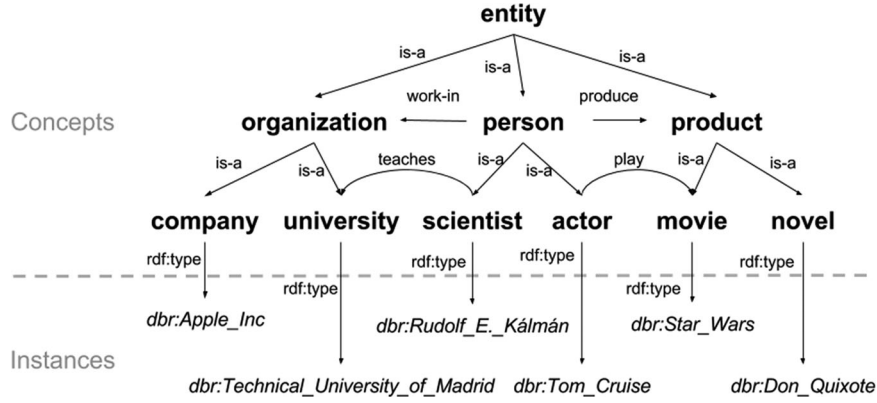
entity

is-a
is-a
is-a

Concepts

work-in
produce

organization
person
product

is-a
is-a
teaches
is-a
is-a
play
is-a
is-a

company
university
scientist
actor
movie
novel

rdf:type
rdf:type
rdf:type
rdf:type
rdf:type
rdf:type

dbr:Apple_Inc
dbr:Rudolf_E._Kálmán
dbr:Star_Wars

Instances

dbr:Technical_University_of_Madrid
dbr:Tom_Cruise
dbr:Don_Quixote